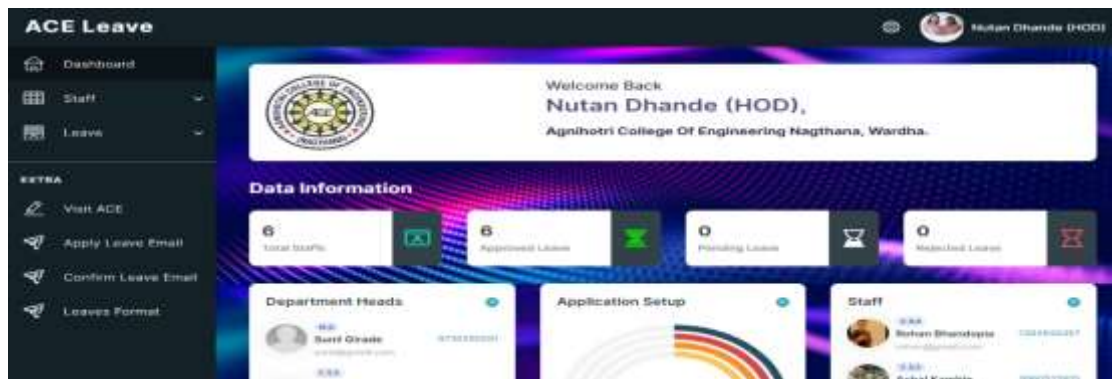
ACE Leave

Nutan Dhande (HOD)

Dashboard

Staff

Leave

EXTRA

Visit ACE

Apply Leave Email

Confirm Leave Email

Leaves Format

Welcome Back

Nutan Dhande (HOD),

Agnihotri College Of Engineering Nagthana, Wardha.

Data Information

6
Total Staffs

6
Approved Leave

0
Pending Leave

0
Rejected Leave

Department Heads

Suni Girade

Application Setup

Staff

Rohan Bhandopia

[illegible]